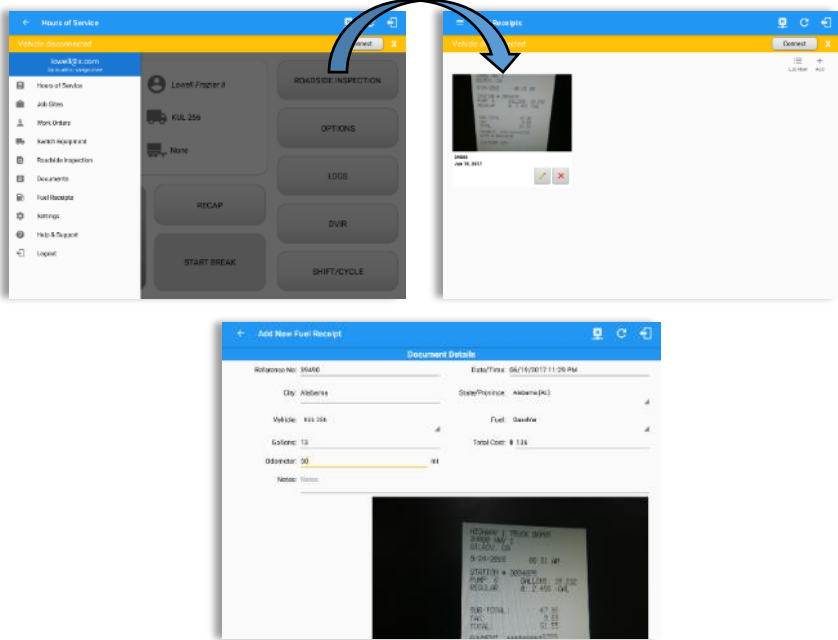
Hours of Service

Vehicle disconnected

Connect

X

lowell@x.com

Hours of Service

Job Sites

Work Orders

Switch Equipment

Roadside Inspection

Documents

Fuel Receipts

Settings

Help & Support

Logout

Lowell Frazier II

KUL 256

None

ROADSIDE INSPECTION

OPTIONS

LOGS

RECAP

DVIR

START BREAK

SHIFT/CYCLE

Receipts

Vehicle

Connect

X

List View

Add

39490

Jun 16, 2017

Add New Fuel Receipt

Document Details

Reference No: 39490

Date/Time: 06/16/2017 11:29 PM

City: Alabama

State/Province: Alabama (AL)

Vehicle: KUL 256

Fuel: Gasoline

Gallons: 13

Total Cost: $ 136

Odometer: 50

mi

Notes: Notes

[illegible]